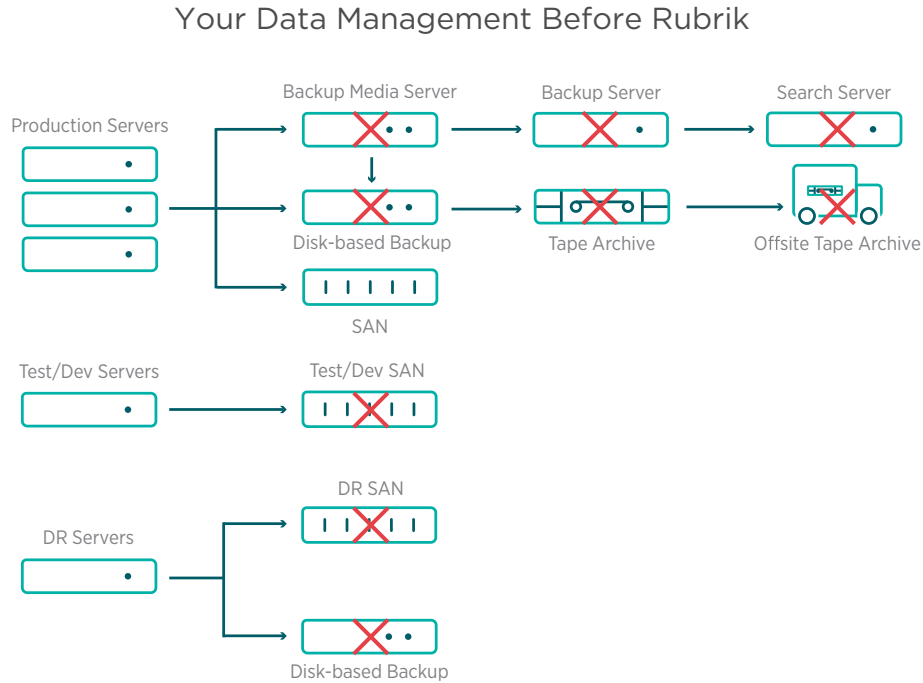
Your Data Management Before Rubrik

Production Servers

Backup Media Server

Backup Server

Search Server

Disk-based Backup

Tape Archive

Offsite Tape Archive

SAN

Test/Dev Servers

Test/Dev SAN

DR SAN

DR Servers

Disk-based Backup